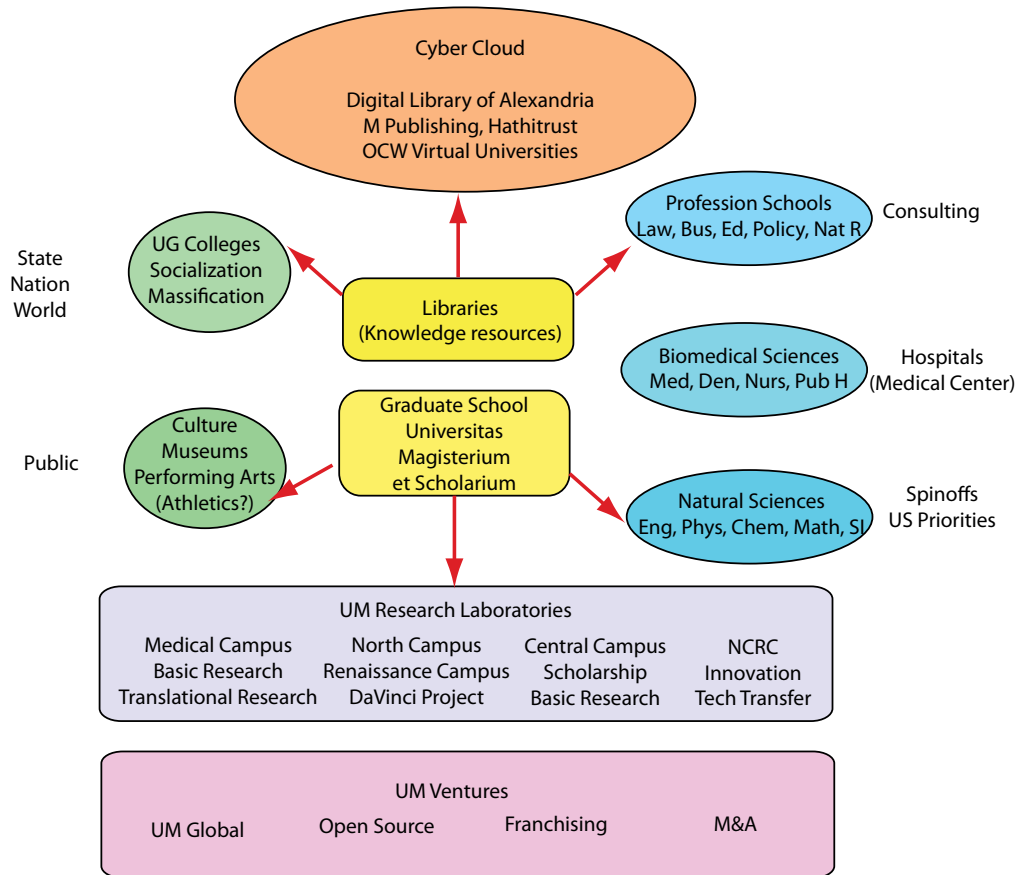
Cyber Cloud

Digital Library of Alexandria
M Publishing, Hathitrust
OCW Virtual Universities

State
Nation
World

UG Colleges
Socialization
Massification

Profession Schools
Law, Bus, Ed, Policy, Nat R

Consulting

Libraries
(Knowledge resources)

Biomedical Sciences
Med, Den, Nurs, Pub H

Hospitals
(Medical Center)

Public

Culture
Museums
Performing Arts
(Athletics?)

Graduate School
Universitas
Magisterium
et Scholarium

Natural Sciences
Eng, Phys, Chem, Math, SI

Spinoffs
US Priorities

UM Research Laboratories

| Medical Campus | North Campus | Central Campus | NCRC |
|---|---|---|---|
| Basic Research | Renaissance Campus | Scholarship | Innovation |
| Translational Research | DaVinci Project | Basic Research | Tech Transfer |

UM Ventures

UM Global Open Source Franchising M&A